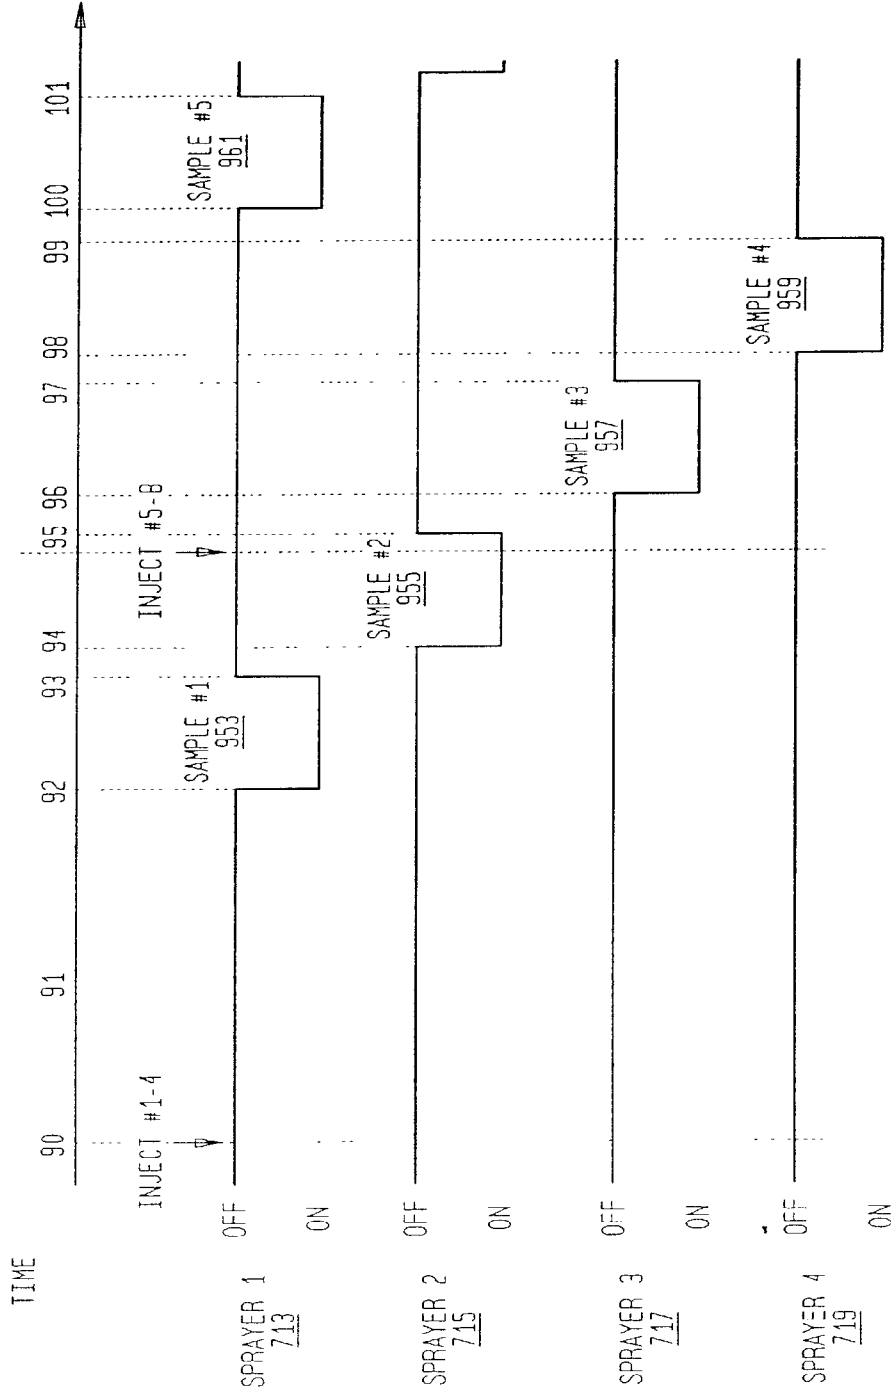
TIME

90 91 92 93 94 95 96 97 98 99 100 101

INJECT #1-4

INJECT #5-8

SPRAYER 1
713

OFF
ON

SAMPLE #1
953

SAMPLE #5
961

SPRAYER 2
715

OFF
ON

SAMPLE #2
955

SPRAYER 3
717

OFF
ON

SAMPLE #3
957

SPRAYER 4
719

OFF
ON

SAMPLE #4
959